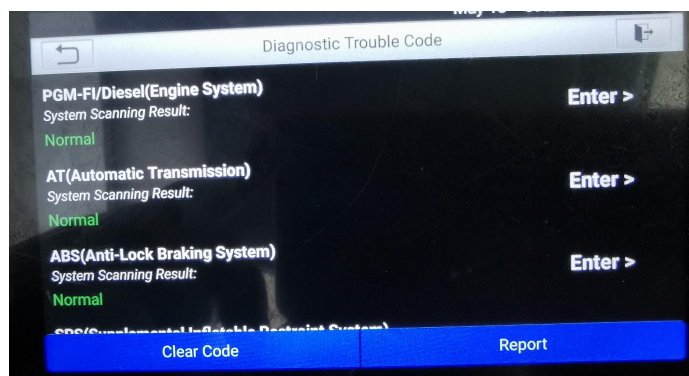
Diagnostic Trouble Code

PGM-FI/Diesel(Engine System)
System Scanning Result:
Normal
Enter >

AT(Automatic Transmission)
System Scanning Result:
Normal
Enter >

ABS(Anti-Lock Braking System)
System Scanning Result:
Normal
Enter >

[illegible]

Clear Code
Report